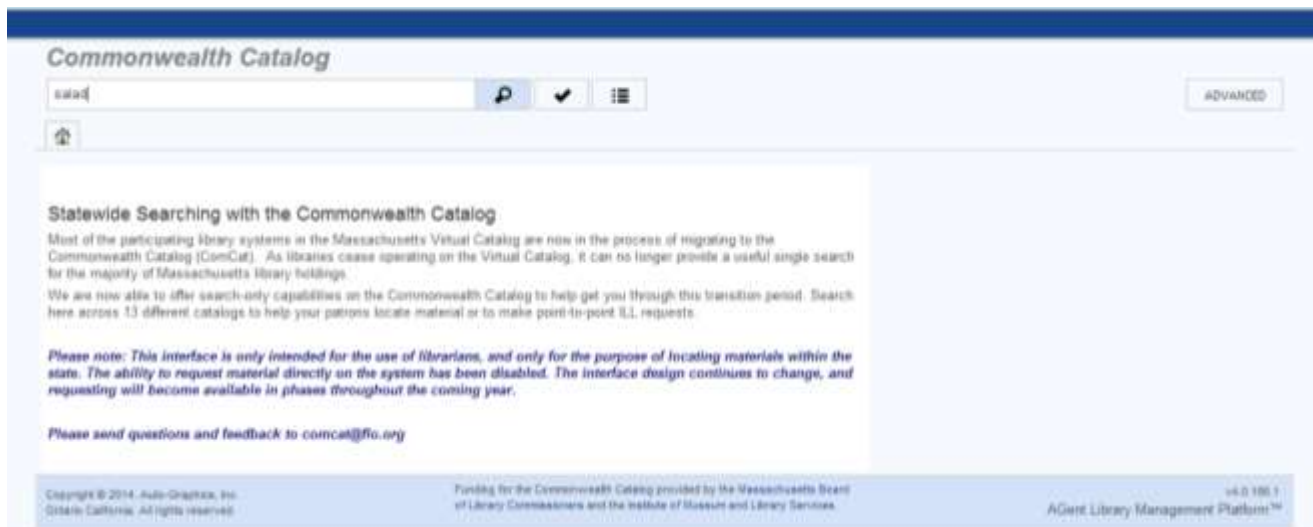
Commonwealth Catalog

salad

ADVANCED

Statewide Searching with the Commonwealth Catalog

Most of the participating library systems in the Massachusetts Virtual Catalog are now in the process of migrating to the Commonwealth Catalog (ComCat). As libraries cease operating on the Virtual Catalog, it can no longer provide a useful single search for the majority of Massachusetts library holdings.

We are now able to offer search-only capabilities on the Commonwealth Catalog to help get you through this transition period. Search here across 13 different catalogs to help your patrons locate material or to make point-to-point ILL requests.

Please note: This interface is only intended for the use of librarians, and only for the purpose of locating materials within the state. The ability to request material directly on the system has been disabled. The interface design continues to change, and requesting will become available in phases throughout the coming year.

Please send questions and feedback to comcat@flo.org

Copyright © 2014, Auto-Graphics, Inc. Ontario California. All rights reserved.

Funding for the Commonwealth Catalog provided by the Massachusetts Board of Library Commissioners and the Institute of Museum and Library Services.

v4.0.186.1
AGent Library Management Platform™